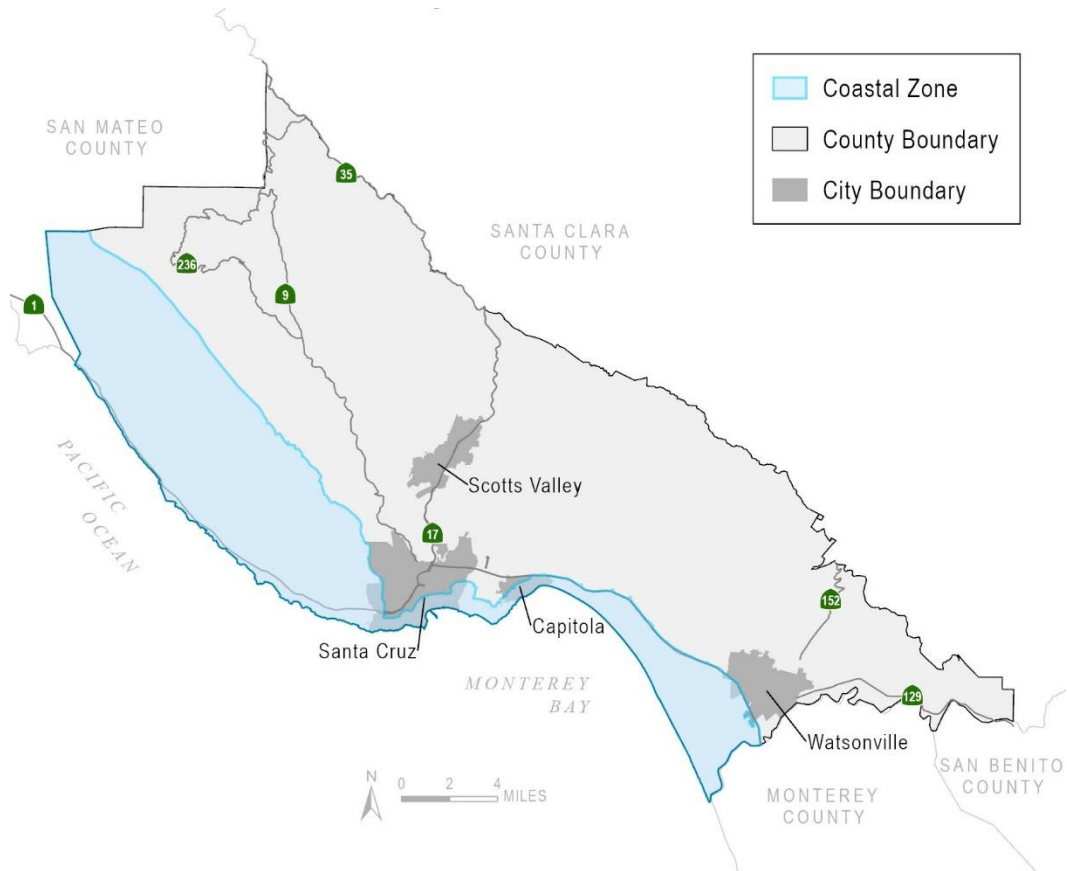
Coastal Zone
County Boundary
City Boundary

SAN MATEO COUNTY

SANTA CLARA COUNTY

35

236

9

1

PACIFIC OCEAN

Scotts Valley

17

152

Santa Cruz

Capitola

MONTEREY BAY

129

Watsonville

SAN BENITO COUNTY

N

0 2 4 MILES

MONTEREY COUNTY